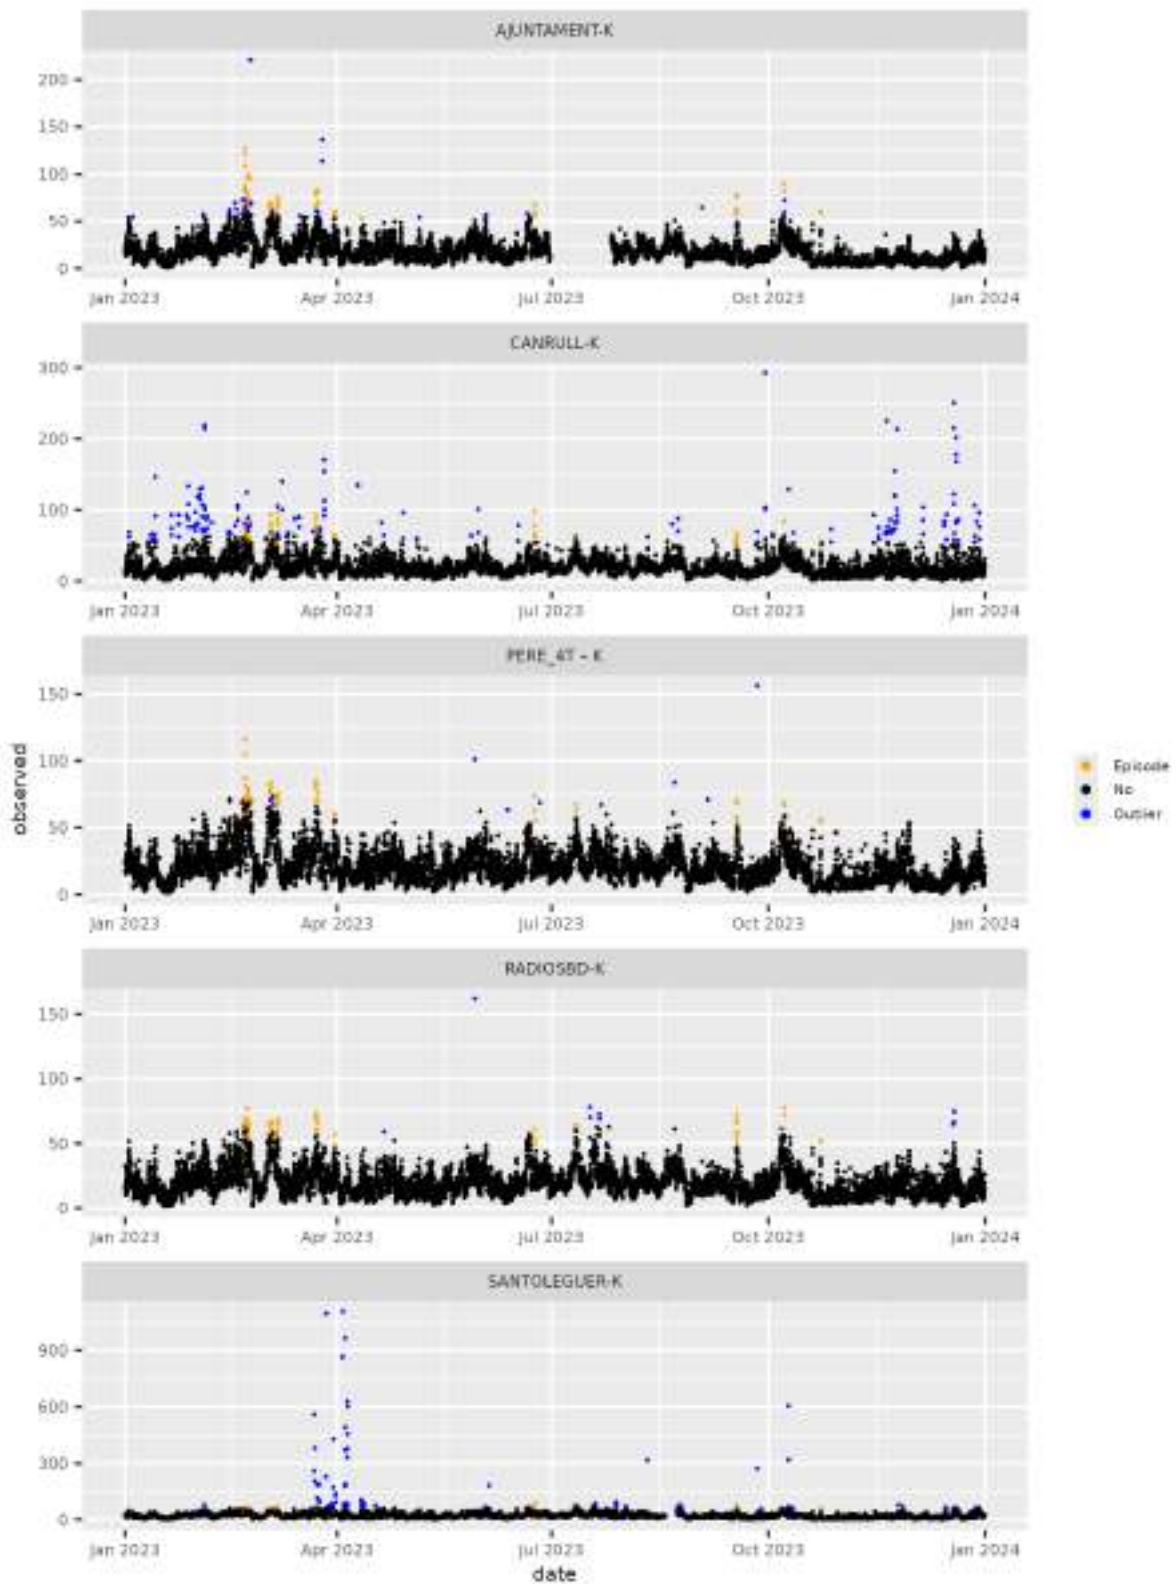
AJUNTAMENT-K

200
150
100
50
0

Jan 2023 Apr 2023 Jul 2023 Oct 2023 Jan 2024

CANRULL-K

300
200
100
0

Jan 2023 Apr 2023 Jul 2023 Oct 2023 Jan 2024

PERE_4T - K

150
100
50
0

Jan 2023 Apr 2023 Jul 2023 Oct 2023 Jan 2024

RADIOSBD-K

150
100
50
0

Jan 2023 Apr 2023 Jul 2023 Oct 2023 Jan 2024

SANTOLEGUER-K

900
600
300
0

Jan 2023 Apr 2023 Jul 2023 Oct 2023 Jan 2024

observed

date

Episode
No
Outlier